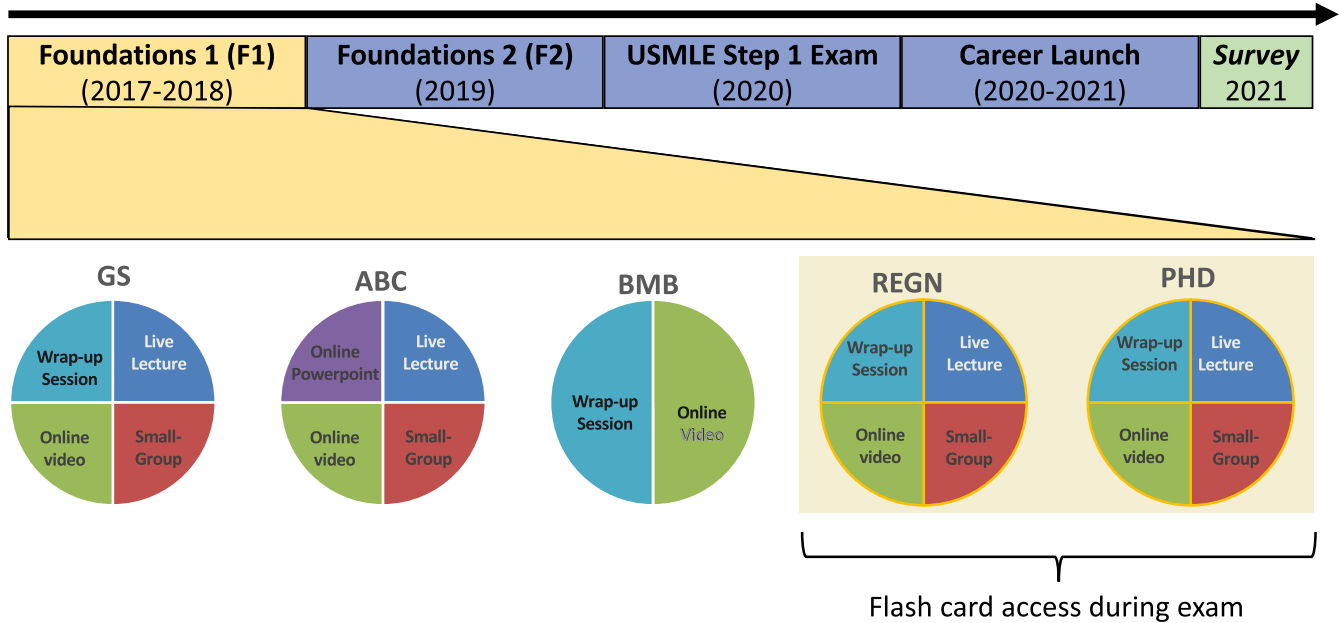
| Foundations 1 (F1) (2017-2018) | Foundations 2 (F2) (2019) | USMLE Step 1 Exam (2020) | Career Launch (2020-2021) | *Survey* 2021 |
|---|---|---|---|---|

GS
Wrap-up Session
Live Lecture
Online video
Small-Group

ABC
Online Powerpoint
Live Lecture
Online video
Small-Group

BMB
Wrap-up Session
Online Video

REGN
Wrap-up Session
Live Lecture
Online video
Small-Group

PHD
Wrap-up Session
Live Lecture
Online video
Small-Group

Flash card access during exam